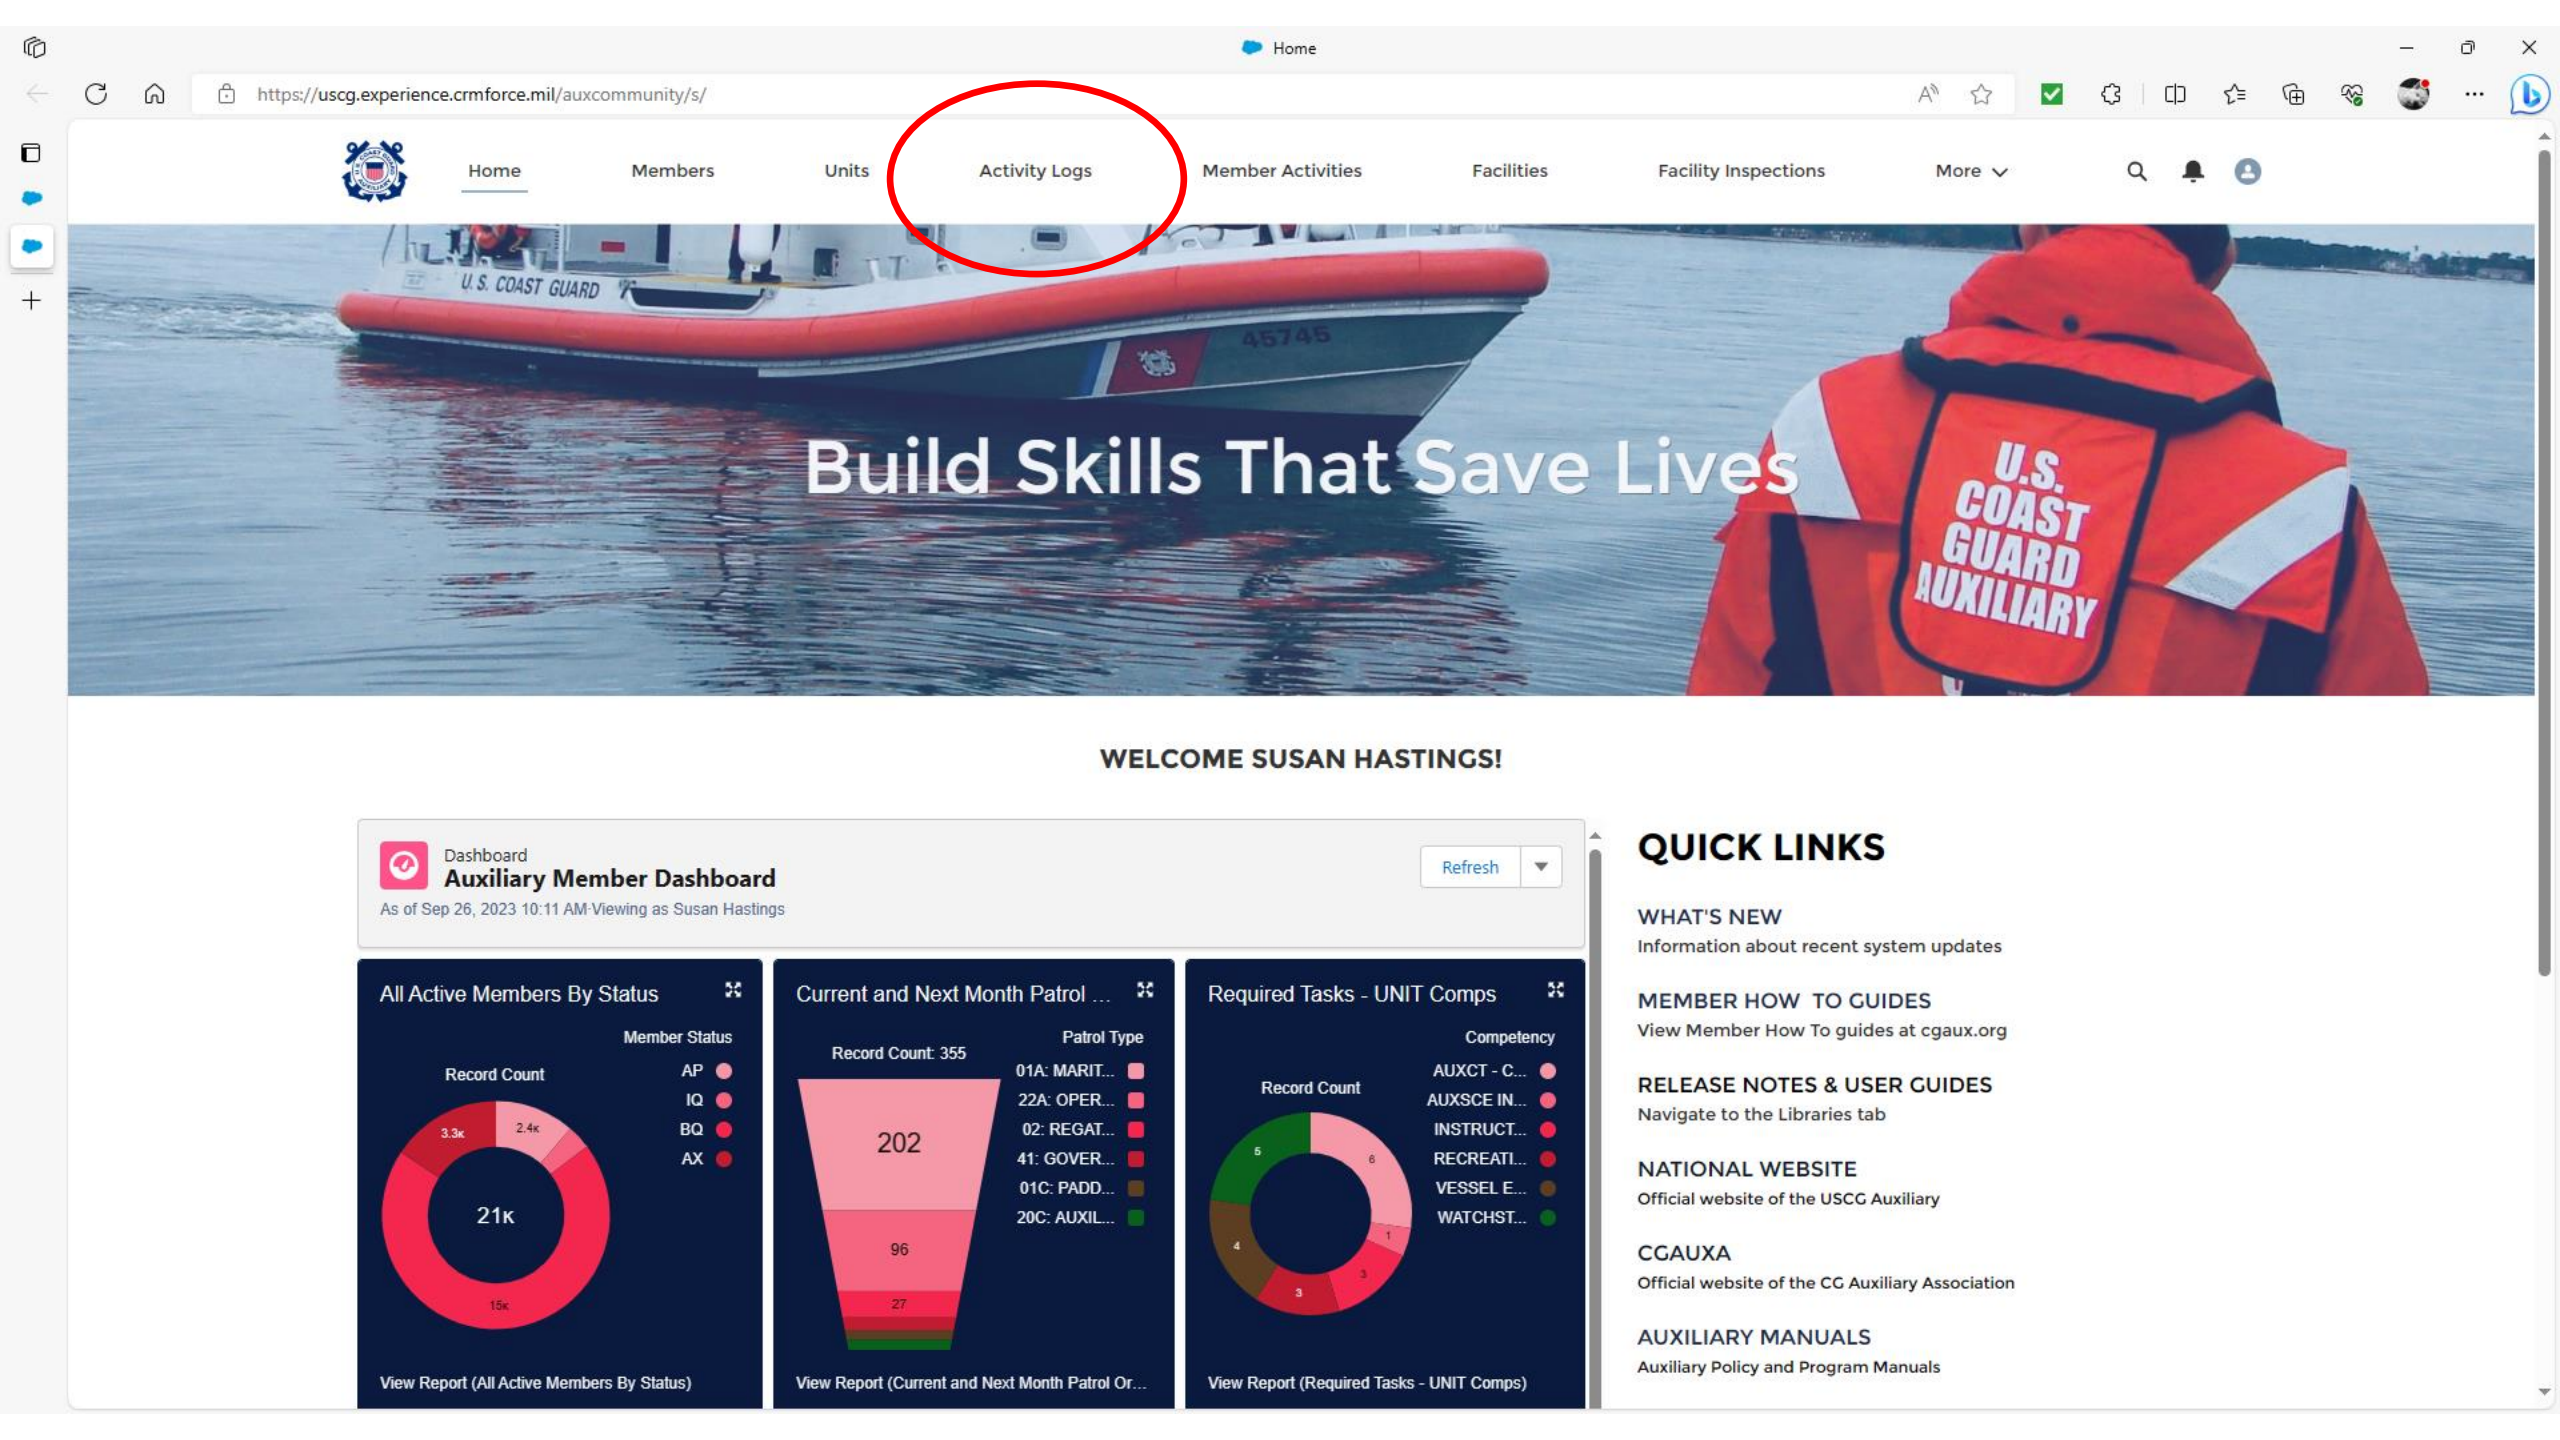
Home

https://uscg.experience.crmforce.mil/auxcommunity/s/

Home Members Units Activity Logs Member Activities Facilities Facility Inspections More

U.S. COAST GUARD

45745

Build Skills That Save Lives

U.S. COAST GUARD AUXILIARY

WELCOME SUSAN HASTINGS!

Dashboard
Auxiliary Member Dashboard
As of Sep 26, 2023 10:11 AM·Viewing as Susan Hastings

Refresh

All Active Members By Status

Member Status

Record Count

AP
IQ
BQ
AX

3.3K
2.4K
21K
15K

View Report (All Active Members By Status)

Current and Next Month Patrol ...

Patrol Type

Record Count: 355

01A: MARIT...
22A: OPER...
02: REGAT...
41: GOVER...
01C: PADD...
20C: AUXIL...

202
96
27

View Report (Current and Next Month Patrol Or...

Required Tasks - UNIT Comps

Competency

Record Count

AUXCT - C...
AUXSCE IN...
INSTRUCT...
RECREATI...
VESSEL E...
WATCHST...

5
6
1
3
3
4

View Report (Required Tasks - UNIT Comps)

QUICK LINKS

WHAT'S NEW
Information about recent system updates

MEMBER HOW TO GUIDES
View Member How To guides at cgaux.org

RELEASE NOTES & USER GUIDES
Navigate to the Libraries tab

NATIONAL WEBSITE
Official website of the USCG Auxiliary

CGAUXA
Official website of the CG Auxiliary Association

AUXILIARY MANUALS
Auxiliary Policy and Program Manuals